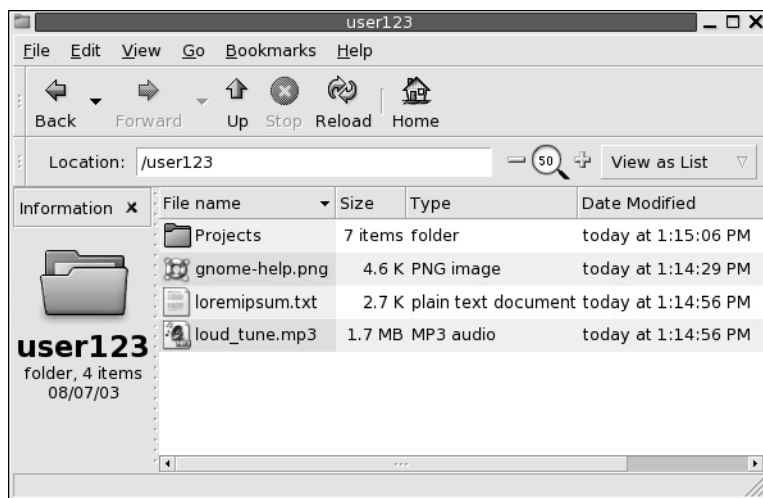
user123

File Edit View Go Bookmarks Help

Back Forward Up Stop Reload Home

Location: /user123

50

View as List

Information ×

user123
folder, 4 items
08/07/03

| File name | Size | Type | Date Modified |
|---|---|---|---|
| Projects | 7 items | folder | today at 1:15:06 PM |
| gnome-help.png | 4.6 K | PNG image | today at 1:14:29 PM |
| loremipsum.txt | 2.7 K | plain text document | today at 1:14:56 PM |
| loud_tune.mp3 | 1.7 MB | MP3 audio | today at 1:14:56 PM |